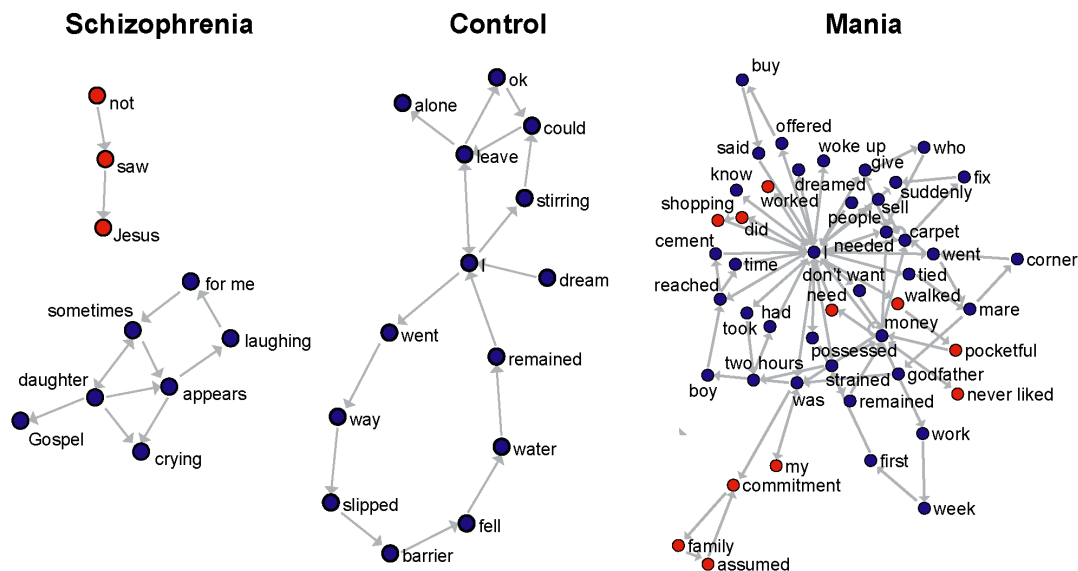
Schizophrenia

not
saw
Jesus

for me
sometimes
laughing
daughter
appears
Gospel
crying

Control

ok
alone
could
leave
stirring
I
dream
went
remained
way
water
slipped
fell
barrier

Mania

buy
offered
said
woke up
who
give
know
dreamed
fix
worked
suddenly
sell
shopping
people
did
carpet
cement
needed
I
went
corner
time
don't want
tied
reached
need
walked
had
mare
took
money
possessed
pocketful
two hours
godfather
boy
strained
never liked
was
remained
work
my
first
commitment
week
family
assumed